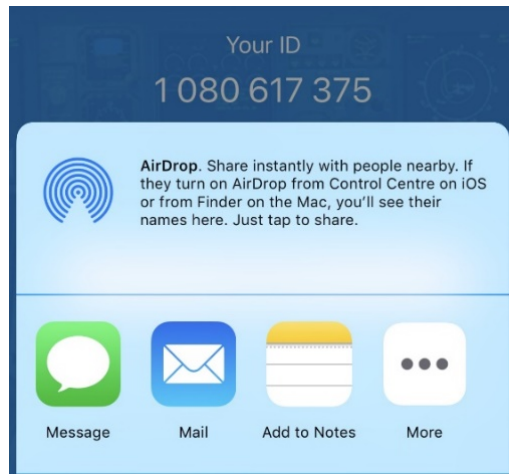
Your ID
1 080 617 375

AirDrop. Share instantly with people nearby. If they turn on AirDrop from Control Centre on iOS or from Finder on the Mac, you'll see their names here. Just tap to share.

Message
Mail
Add to Notes
More